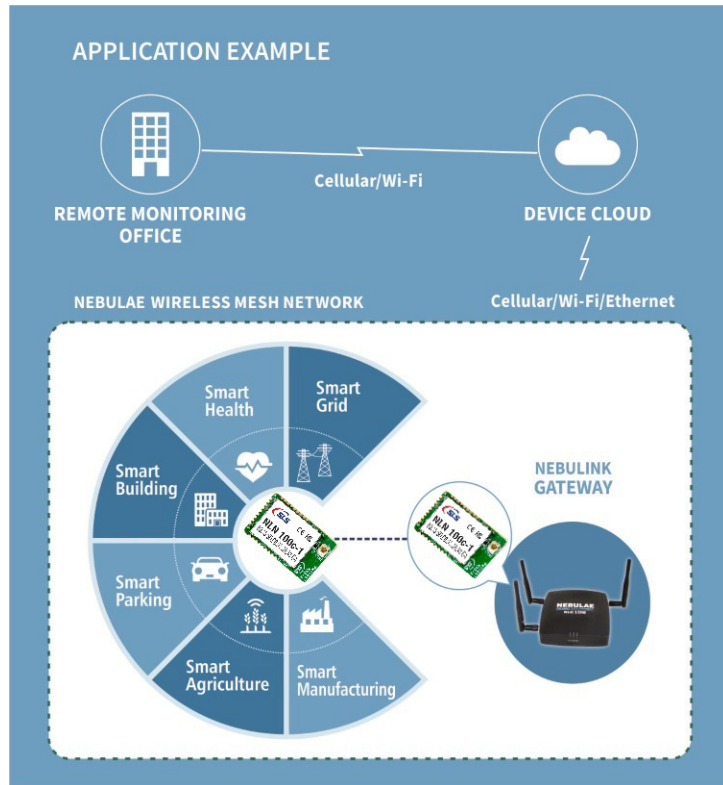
APPLICATION EXAMPLE

REMOTE MONITORING OFFICE

Cellular/Wi-Fi

DEVICE CLOUD

NEBULAE WIRELESS MESH NETWORK

Cellular/Wi-Fi/Ethernet

Smart Health

Smart Grid

Smart Building

Smart Parking

Smart Agriculture

Smart Manufacturing

NLN 100c-1

NEBULINK GATEWAY

NLN 100c-1

NEBULAE